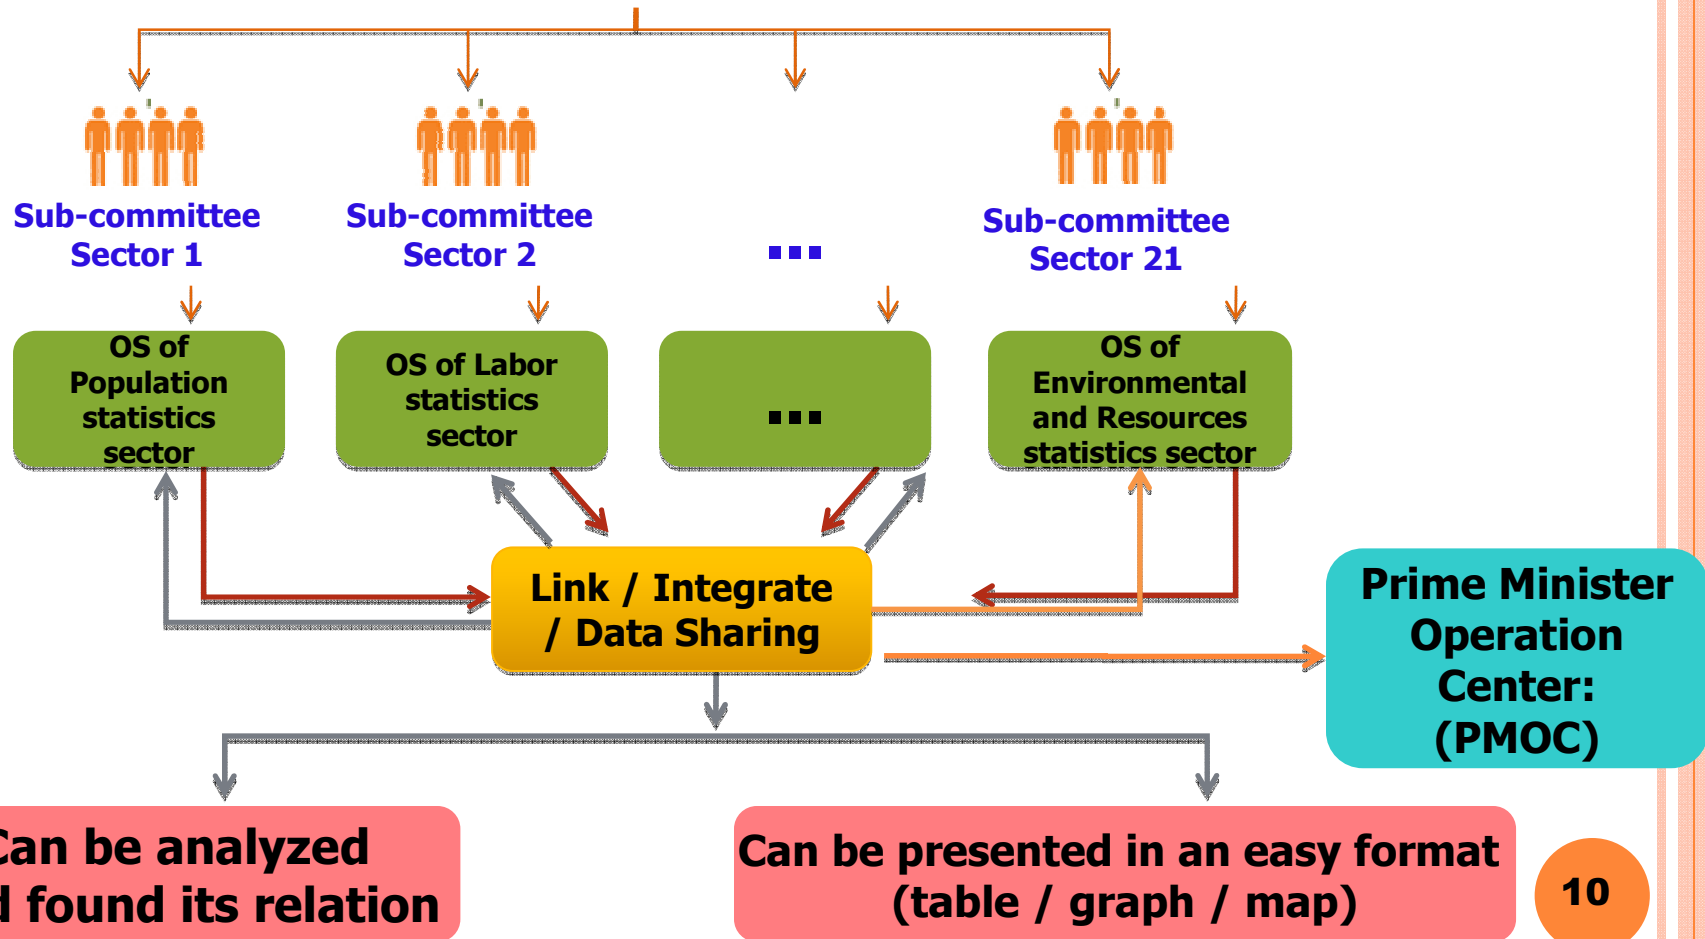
Sub-committee Sector 1

Sub-committee Sector 2

...

Sub-committee Sector 21

OS of Population statistics sector

OS of Labor statistics sector

...

OS of Environmental and Resources statistics sector

Link / Integrate / Data Sharing

Prime Minister Operation Center: (PMOC)

Can be analyzed
d found its relation

Can be presented in an easy format (table / graph / map)

10